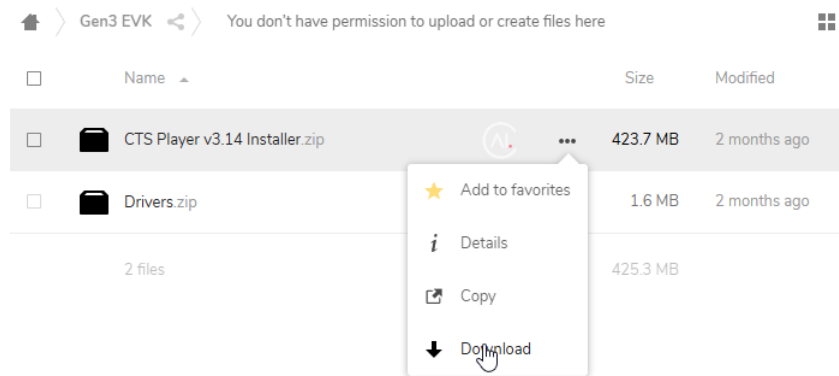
Gen3 EVK You don't have permission to upload or create files here

| | Name | | Size | Modified |
|---|---|---|---|---|
| | CTS Player v3.14 Installer.zip | ••• | 423.7 MB | 2 months ago |
| | Drivers.zip | | 1.6 MB | 2 months ago |
| | 2 files | | 425.3 MB | |

Add to favorites
Details
Copy
Download